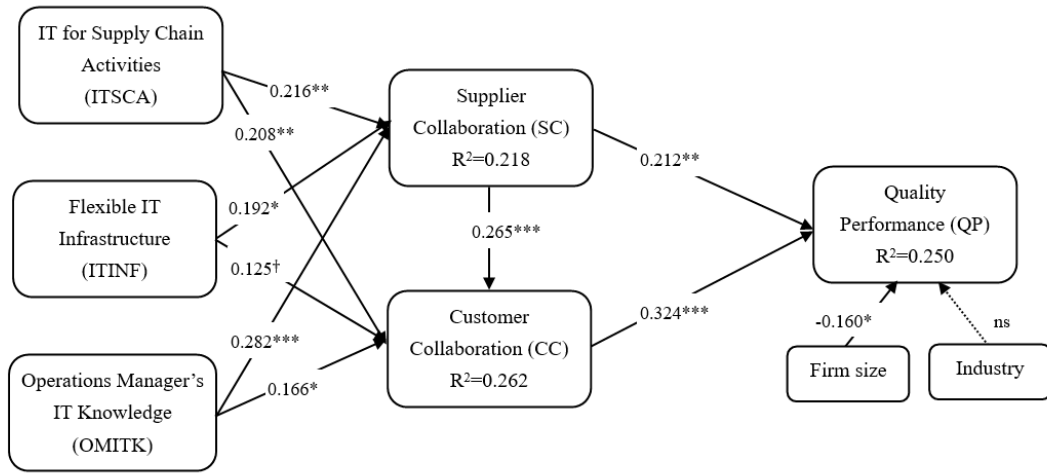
IT for Supply Chain Activities (ITSCA)

0.216**

0.208**

Supplier Collaboration (SC) $R^2$=0.218

0.212**

Flexible IT Infrastructure (ITINF)

0.192*

0.265***

Quality Performance (QP) $R^2$=0.250

0.125†

Customer Collaboration (CC) $R^2$=0.262

0.324***

0.282***

-0.160*

ns

Operations Manager's IT Knowledge (OMITK)

0.166*

Firm size

Industry